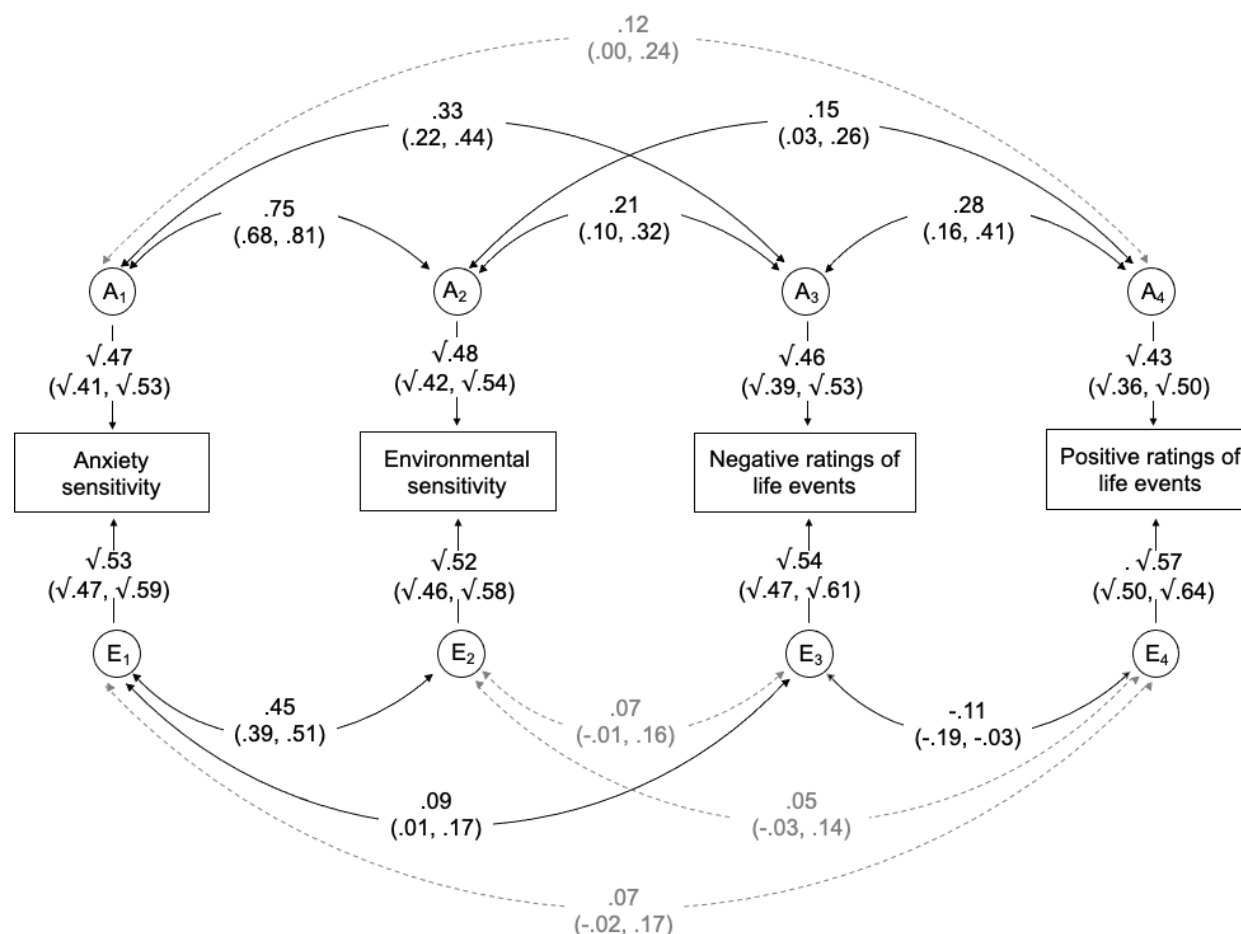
.12
(.00, .24)

.33
(.22, .44)

.15
(.03, .26)

.75
(.68, .81)

.21
(.10, .32)

.28
(.16, .41)

$A_1$

$A_2$

$A_3$

$A_4$

$\sqrt{.47}$
($\sqrt{.41}$, $\sqrt{.53}$)

$\sqrt{.48}$
($\sqrt{.42}$, $\sqrt{.54}$)

$\sqrt{.46}$
($\sqrt{.39}$, $\sqrt{.53}$)

$\sqrt{.43}$
($\sqrt{.36}$, $\sqrt{.50}$)

Anxiety sensitivity

Environmental sensitivity

Negative ratings of life events

Positive ratings of life events

$\sqrt{.53}$
($\sqrt{.47}$, $\sqrt{.59}$)

$\sqrt{.52}$
($\sqrt{.46}$, $\sqrt{.58}$)

$\sqrt{.54}$
($\sqrt{.47}$, $\sqrt{.61}$)

. $\sqrt{.57}$
($\sqrt{.50}$, $\sqrt{.64}$)

$E_1$

$E_2$

$E_3$

$E_4$

.45
(.39, .51)

.07
(-.01, .16)

-.11
(-.19, -.03)

.09
(.01, .17)

.05
(-.03, .14)

.07
(-.02, .17)